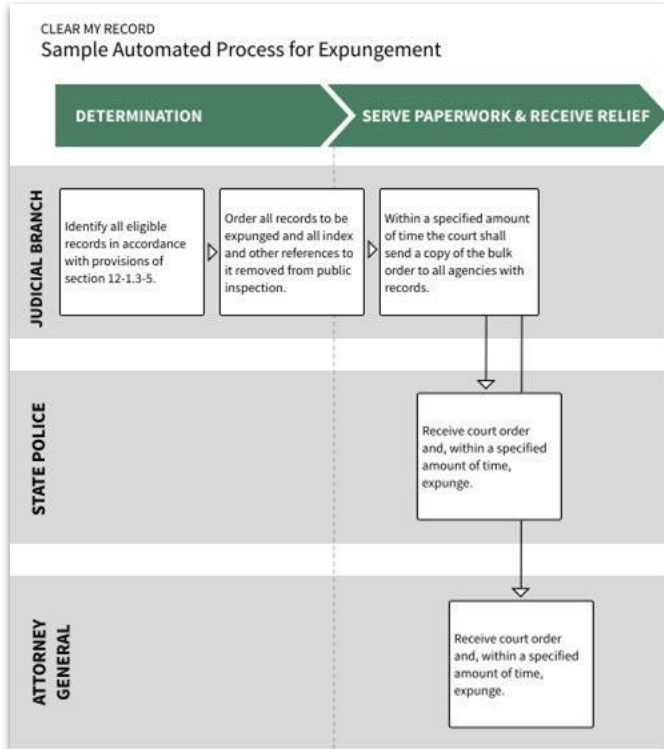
CLEAR MY RECORD
Sample Automated Process for Expungement

DETERMINATION

SERVE PAPERWORK & RECEIVE RELIEF

JUDICIAL BRANCH

Identify all eligible records in accordance with provisions of section 12-1.3-5.

Order all records to be expunged and all index and other references to it removed from public inspection.

Within a specified amount of time the court shall send a copy of the bulk order to all agencies with records.

STATE POLICE

Receive court order and, within a specified amount of time, expunge.

ATTORNEY GENERAL

Receive court order and, within a specified amount of time, expunge.